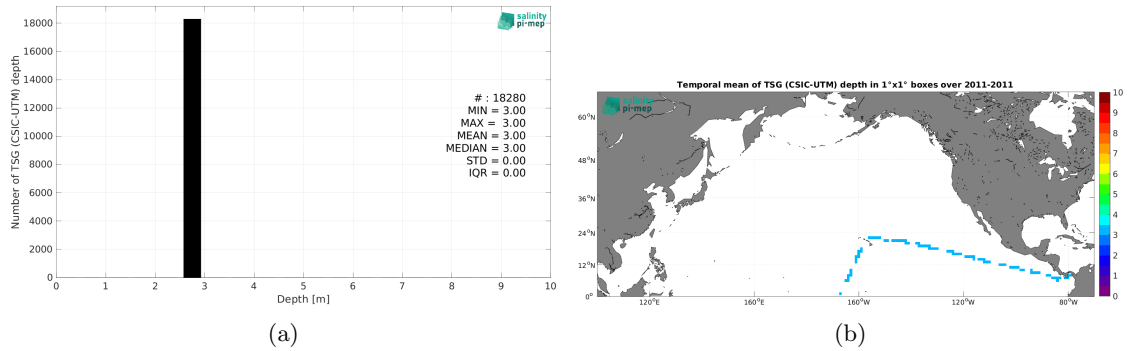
salinity pi-mep

Number of TSG (CSIC-UTM) depth

18000
16000
14000
12000
10000
8000
6000
4000
2000
0

# : 18280
MIN = 3.00
MAX = 3.00
MEAN = 3.00
MEDIAN = 3.00
STD = 0.00
IQR = 0.00

0 1 2 3 4 5 6 7 8 9 10
Depth [m]

(a)

Temporal mean of TSG (CSIC-UTM) depth in 1°x1° boxes over 2011-2011

salinity pi-mep

60°N
48°N
36°N
24°N
12°N
0°

120°E 160°E 160°W 120°W 80°W

10
9
8
7
6
5
4
3
2
1
0

(b)